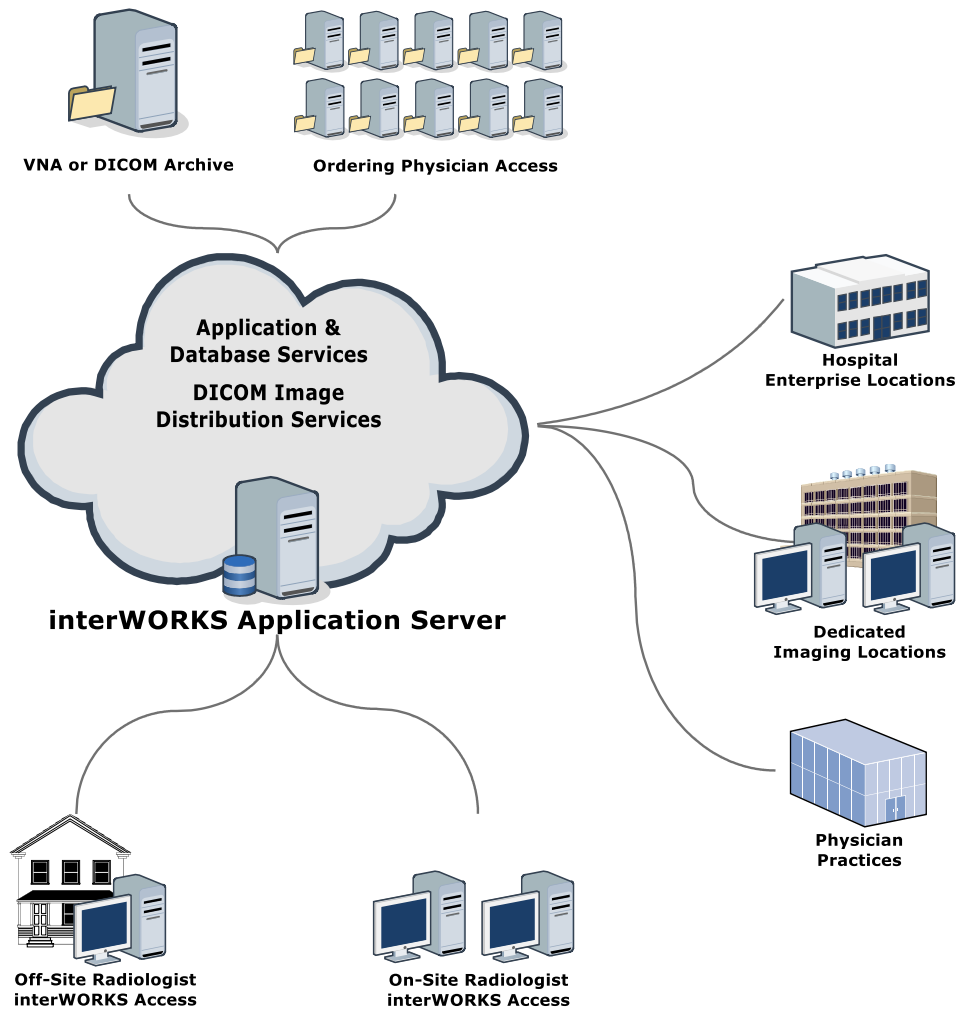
VNA or DICOM Archive

Ordering Physician Access

Application &
Database Services

DICOM Image
Distribution Services

interWORKS Application Server

Hospital
Enterprise Locations

Dedicated
Imaging Locations

Physician
Practices

Off-Site Radiologist
interWORKS Access

On-Site Radiologist
interWORKS Access